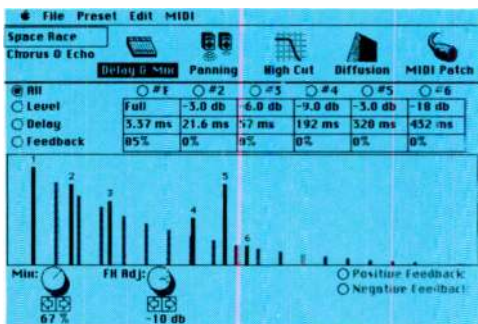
File Preset Edit MIDI

Space Race
Chorus & Echo

Delay & Mix Panning High Cut Diffusion MIDI Patch

| All | #1 | #2 | #3 | #4 | #5 | #6 |
|---|---|---|---|---|---|---|
| Level | Full | -3.0 db | -6.0 db | -9.0 db | -3.0 db | -18 db |
| Delay | 3.37 ms | 21.6 ms | 57 ms | 192 ms | 320 ms | 452 ms |
| Feedback | 85% | 0% | 0% | 0% | 0% | 0% |

1 2 3 4 5 6

Mix: 67 %

FX Adj: -10 db

Positive Feedback

Negative Feedback